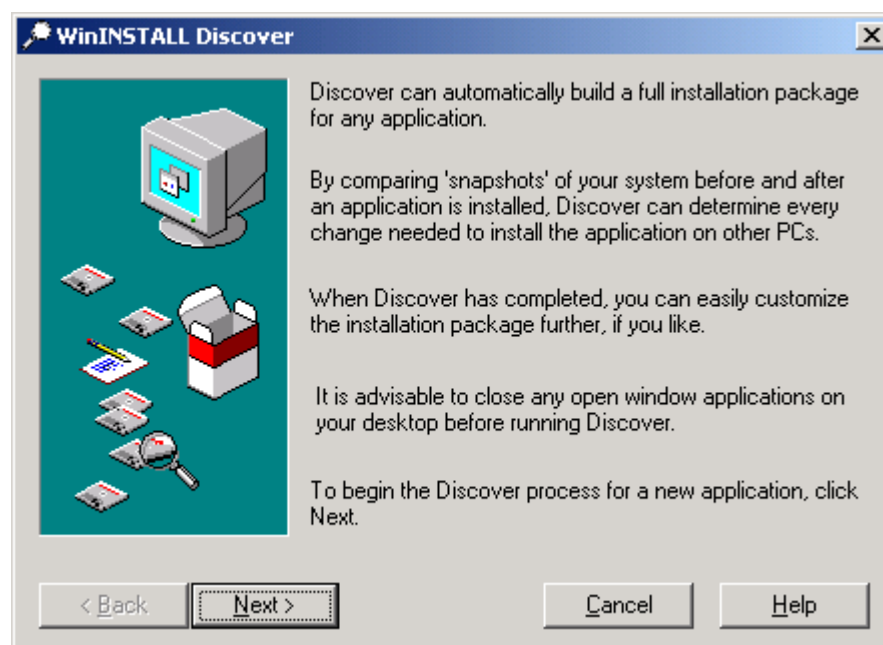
WinINSTALL Discover

Discover can automatically build a full installation package for any application.

By comparing 'snapshots' of your system before and after an application is installed, Discover can determine every change needed to install the application on other PCs.

When Discover has completed, you can easily customize the installation package further, if you like.

It is advisable to close any open window applications on your desktop before running Discover.

To begin the Discover process for a new application, click Next.

< Back
Next >
Cancel
Help